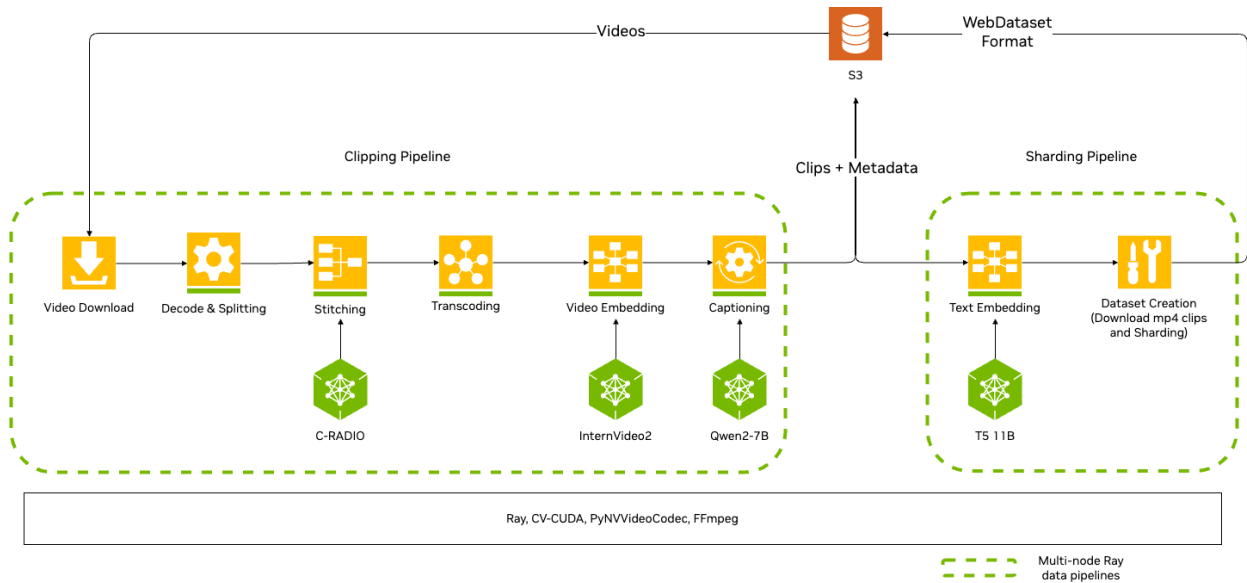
Videos

S3

WebDataset Format

Clipping Pipeline

Clips + Metadata

Sharding Pipeline

Video Download

Decode & Splitting

Stitching

Transcoding

Video Embedding

Captioning

C-RADIO

InternVideo2

Qwen2-7B

Text Embedding

Dataset Creation (Download mp4 clips and Sharding)

T5 11B

Ray, CV-CUDA, PyNVVideoCodec, FFmpeg

Multi-node Ray data pipelines